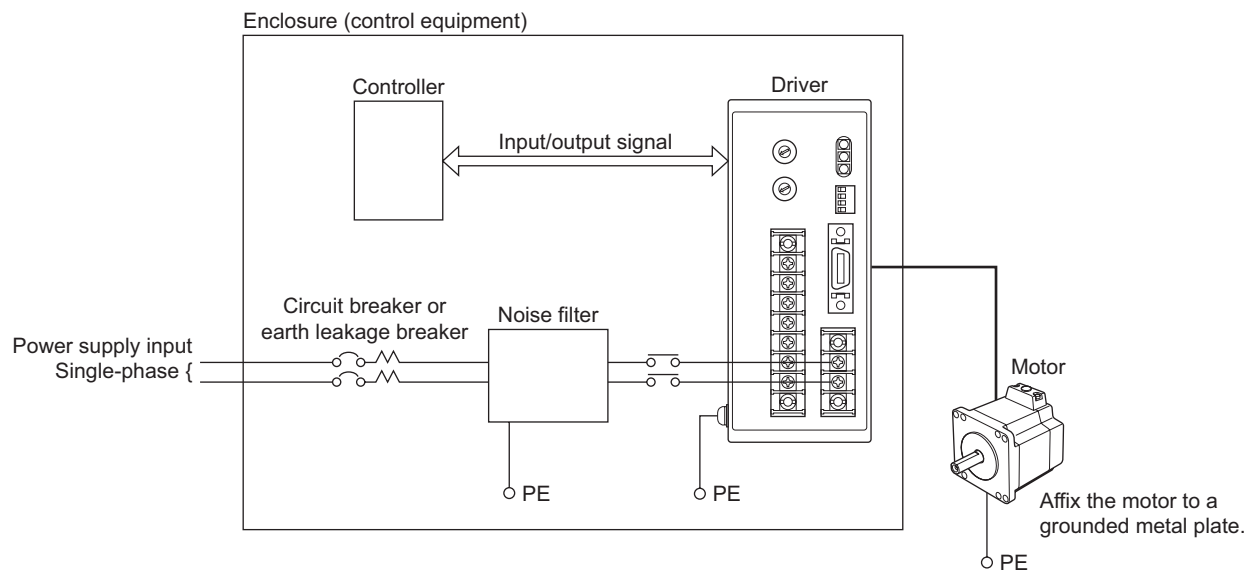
Enclosure (control equipment)

Controller

Driver

Input/output signal

Circuit breaker or earth leakage breaker

Noise filter

Power supply input
Single-phase {

Motor

PE

PE

Affix the motor to a grounded metal plate.

PE